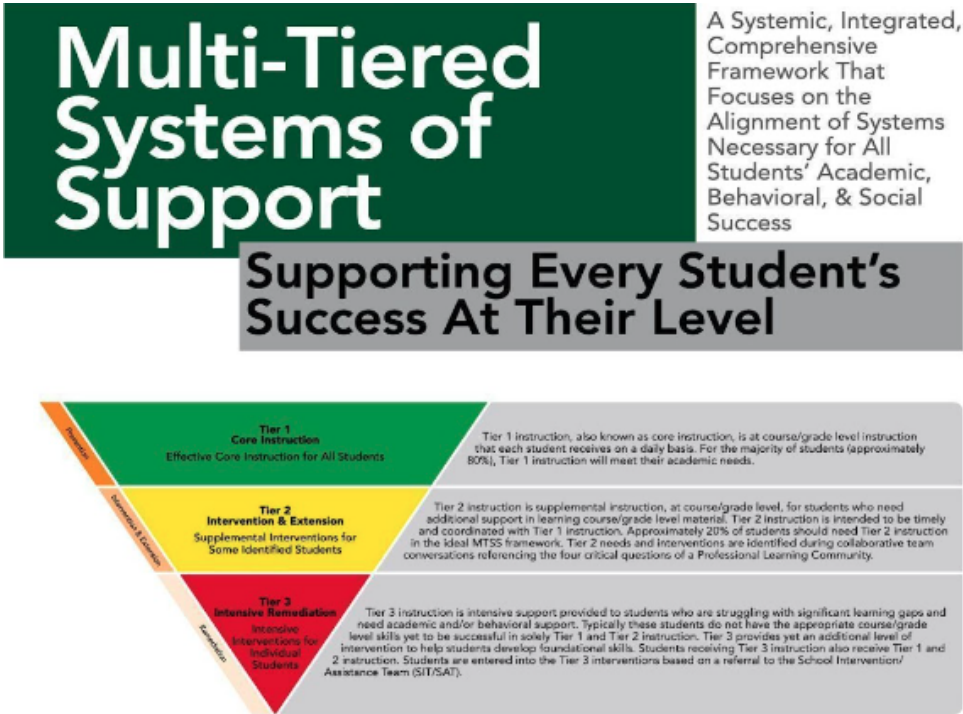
Multi-Tiered Systems of Support

A Systemic, Integrated, Comprehensive Framework That Focuses on the Alignment of Systems Necessary for All Students' Academic, Behavioral, & Social Success

Supporting Every Student's Success At Their Level

Prevention

Tier 1
Core Instruction
Effective Core Instruction for All Students

Tier 1 instruction, also known as core instruction, is at course/grade level instruction that each student receives on a daily basis. For the majority of students (approximately 80%), Tier 1 instruction will meet their academic needs.

Intervention & Extension

Tier 2
Intervention & Extension
Supplemental Interventions for Some Identified Students

Tier 2 instruction is supplemental instruction, at course/grade level, for students who need additional support in learning course/grade level material. Tier 2 instruction is intended to be timely and coordinated with Tier 1 instruction. Approximately 20% of students should need Tier 2 instruction in the ideal MTSS framework. Tier 2 needs and interventions are identified during collaborative team conversations referencing the four critical questions of a Professional Learning Community.

Remediation

Tier 3
Intensive Remediation
Intensive Interventions for Individual Students

Tier 3 instruction is intensive support provided to students who are struggling with significant learning gaps and need academic and/or behavioral support. Typically these students do not have the appropriate course/grade level skills yet to be successful in solely Tier 1 and Tier 2 instruction. Tier 3 provides yet an additional level of intervention to help students develop foundational skills. Students receiving Tier 3 instruction also receive Tier 1 and 2 instruction. Students are entered into the Tier 3 interventions based on a referral to the School Intervention/ Assistance Team (SIT/SAT).